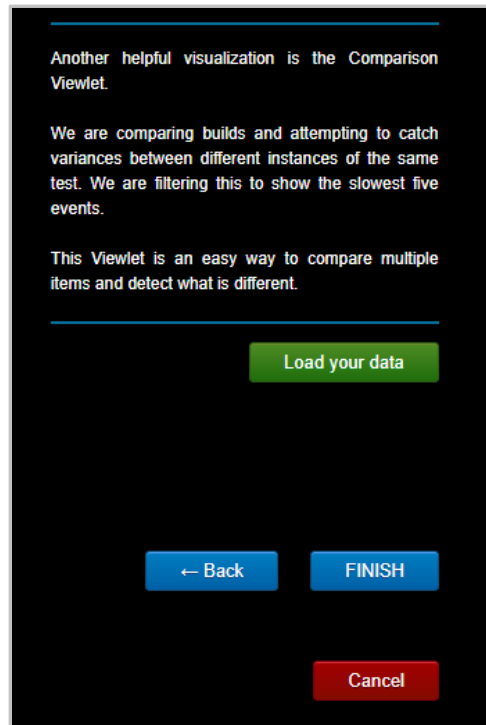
Another helpful visualization is the Comparison Viewlet.

We are comparing builds and attempting to catch variances between different instances of the same test. We are filtering this to show the slowest five events.

This Viewlet is an easy way to compare multiple items and detect what is different.

Load your data

← Back

FINISH

Cancel